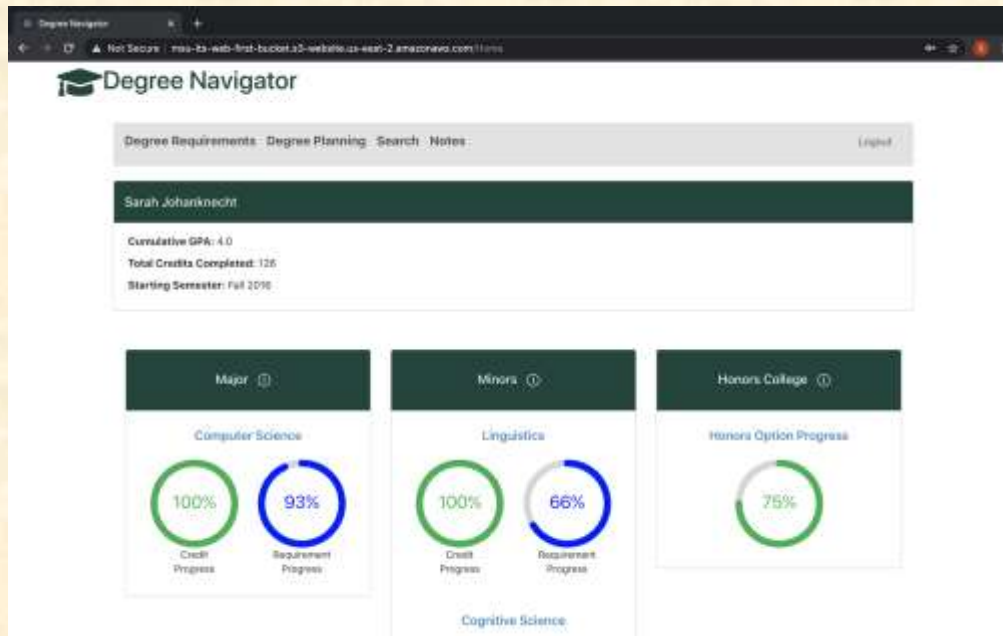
Degree Navigator

Not Secure | msu-its-web-first-bucket.s3-website.us-east-2.amazonaws.com/Home

Degree Navigator

Degree Requirements Degree Planning Search Notes

Logout

Sarah Johanknecht

Cumulative GPA: 4.0

Total Credits Completed: 126

Starting Semester: Fall 2016

Major ⓘ

Computer Science

100%

Credit Progress

93%

Requirement Progress

Minors ⓘ

Linguistics

100%

Credit Progress

66%

Requirement Progress

Cognitive Science

Honors College ⓘ

Honors Option Progress

75%